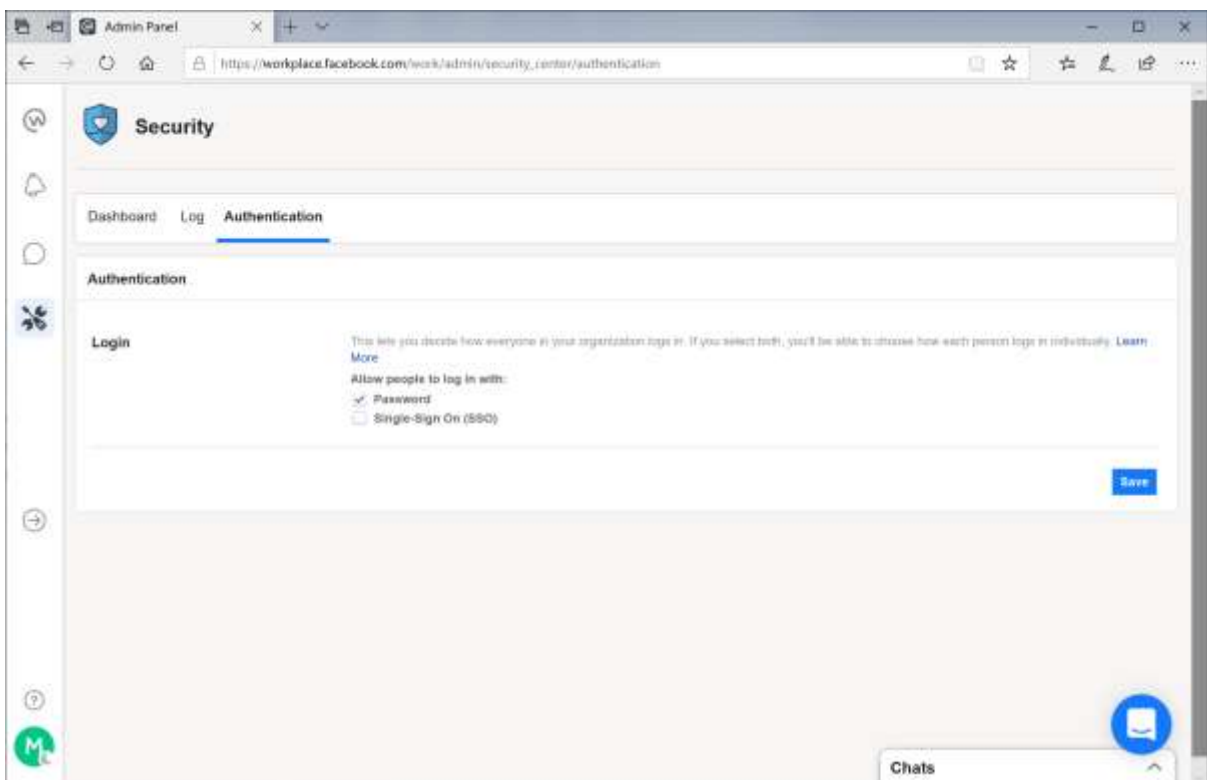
Admin Panel

https://workplace.facebook.com/work/admin/security_center/authentication

Security

Dashboard Log Authentication

Authentication

Login

This lets you decide how everyone in your organization logs in. If you select both, you'll be able to choose how each person logs in individually. Learn More

Allow people to log in with:

Password

Single-Sign On (SSO)

Save

M

Chats